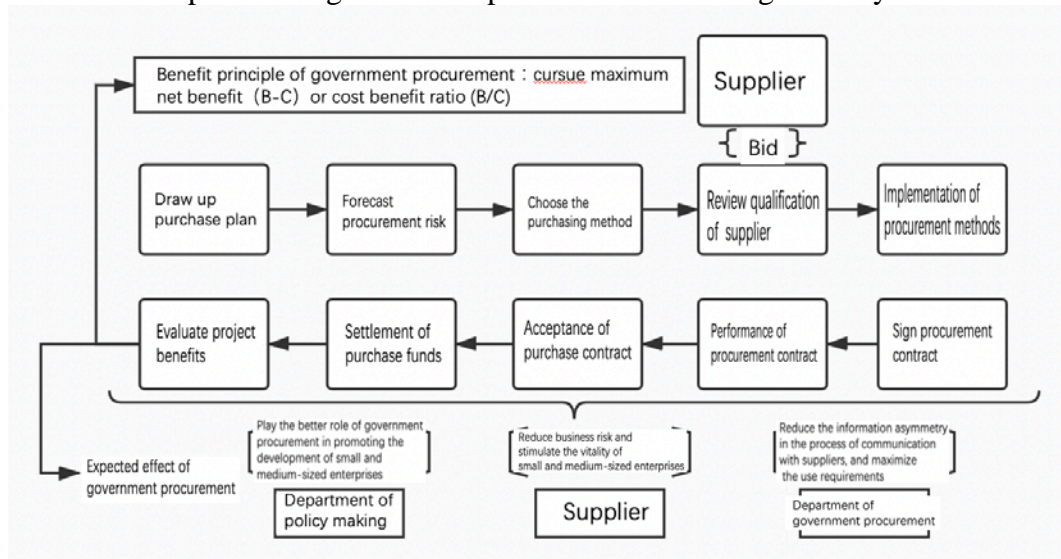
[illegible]

Benefit principle of government procurement：cursue maximum net benefit（B-C）or cost benefit ratio (B/C)

Supplier

Bid

Draw up purchase plan

Forecast procurement risk

Choose the purchasing method

Review qualification of supplier

Implementation of procurement methods

Evaluate project benefits

Settlement of purchase funds

Acceptance of purchase contract

Performance of procurement contract

Sign procurement contract

Play the better role of government procurement in promoting the development of small and medium-sized enterprises

Reduce business risk and stimulate the vitality of small and medium-sized enterprises

Reduce the information asymmetry in the process of communication with suppliers, and maximize the use requirements

Expected effect of government procurement

Department of policy making

Supplier

Department of government procurement